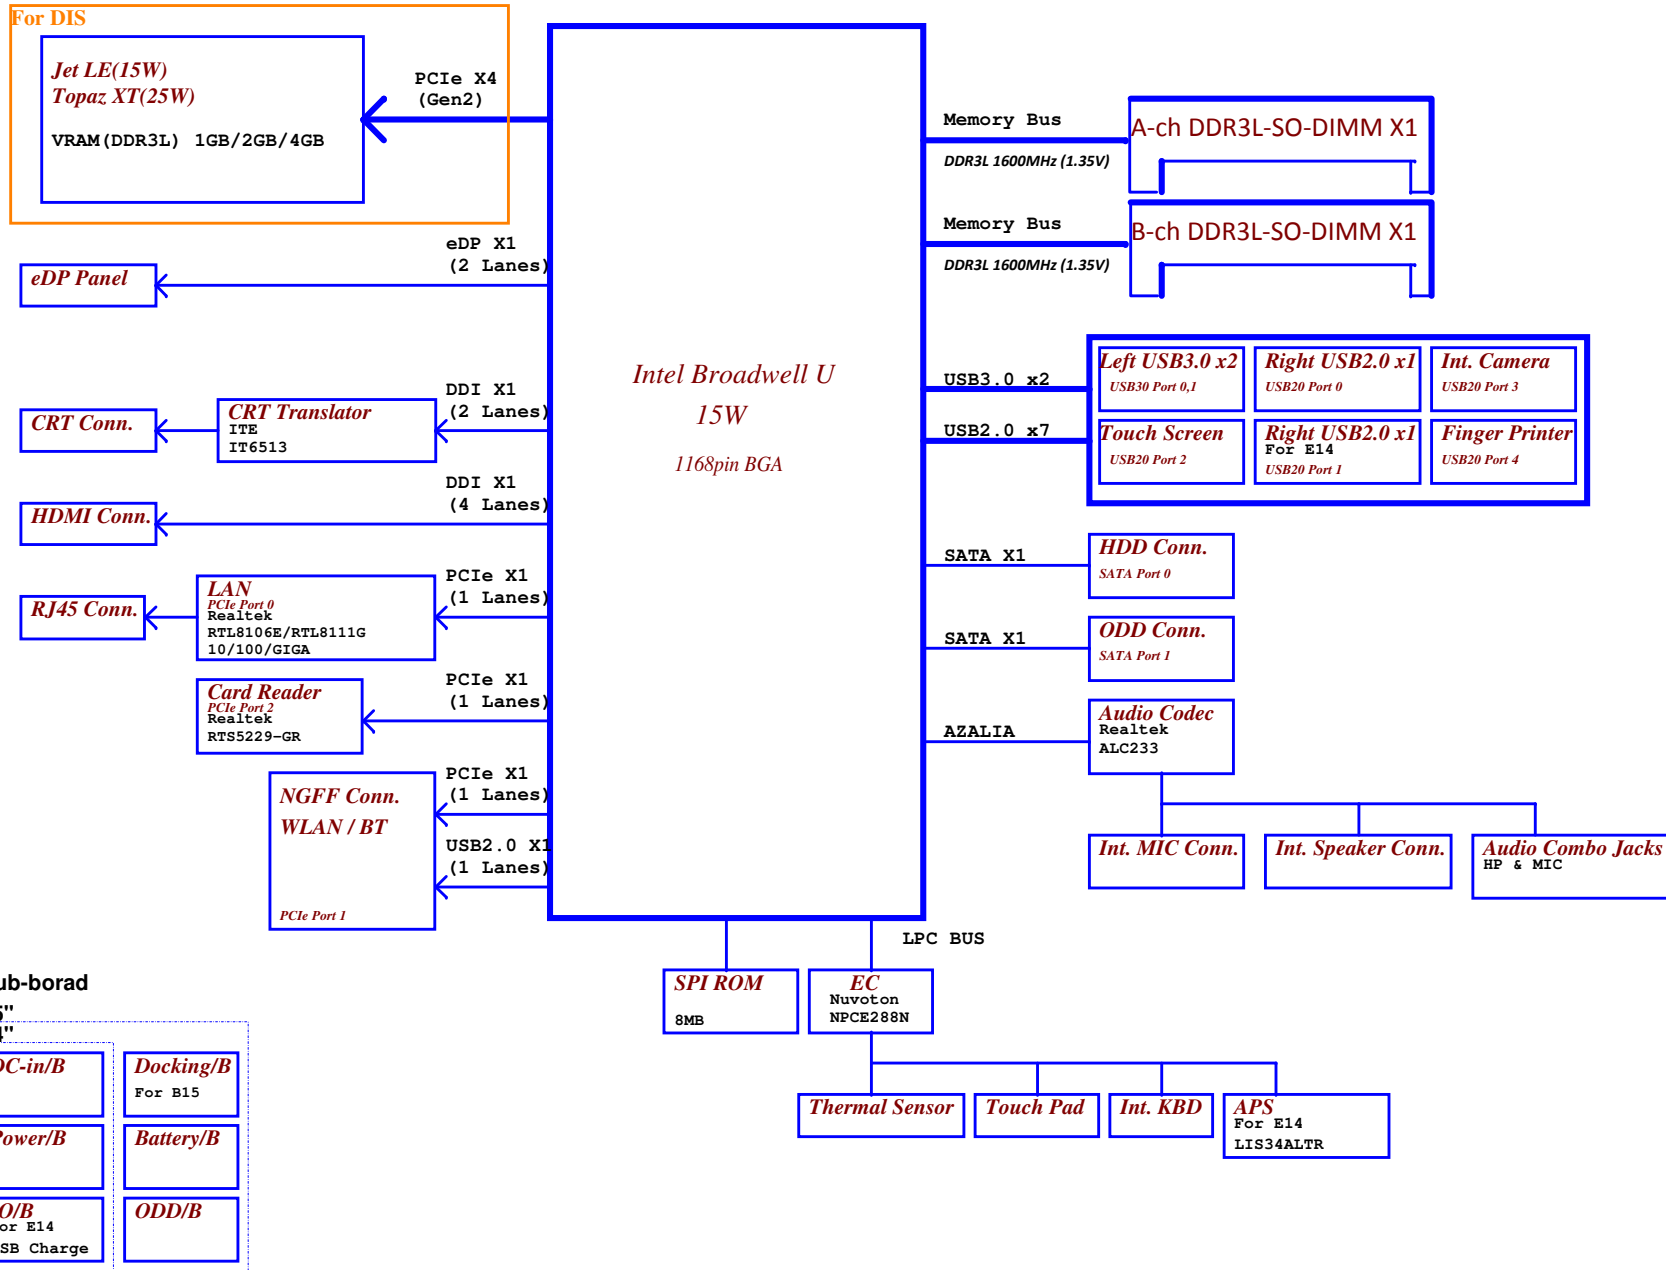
For DIS

Jet LE(15W)
Topaz XT(25W)

VRAM(DDR3L) 1GB/2GB/4GB

PCIe X4
(Gen2)

Memory Bus
DDR3L 1600MHz (1.35V)

A-ch DDR3L-SO-DIMM X1

Memory Bus
DDR3L 1600MHz (1.35V)

B-ch DDR3L-SO-DIMM X1

eDP X1
(2 Lanes)

eDP Panel

Intel Broadwell U
15W
1168pin BGA

USB3.0 x2
USB2.0 x7

Left USB3.0 x2
USB30 Port 0,1

Right USB2.0 x1
USB20 Port 0

Int. Camera
USB20 Port 3

Touch Screen
USB20 Port 2

Right USB2.0 x1
For E14
USB20 Port 1

Finger Printer
USB20 Port 4

DDI X1
(2 Lanes)

CRT Conn.

CRT Translator
ITE
IT6513

DDI X1
(4 Lanes)

HDMI Conn.

SATA X1

HDD Conn.
SATA Port 0

SATA X1

ODD Conn.
SATA Port 1

PCIe X1
(1 Lanes)

RJ45 Conn.

LAN
PCIe Port 0
Realtek
RTL8106E/RTL8111G
10/100/GIGA

PCIe X1
(1 Lanes)

Card Reader
PCIe Port 2
Realtek
RTS5229-GR

AZALIA

Audio Codec
Realtek
ALC233

NGFF Conn.
WLAN / BT
PCIe Port 1

PCIe X1
(1 Lanes)
USB2.0 X1
(1 Lanes)

Int. MIC Conn.

Int. Speaker Conn.

Audio Combo Jacks
HP & MIC

LPC BUS

ub-borad
5"
4"

SPI ROM
8MB

EC
Nuvoton
NPCE288N

DC-in/B

Docking/B
For B15

Power/B

Battery/B

O/B
or E14
SB Charge

ODD/B

Thermal Sensor

Touch Pad

Int. KBD

APS
For E14
LIS34ALTR